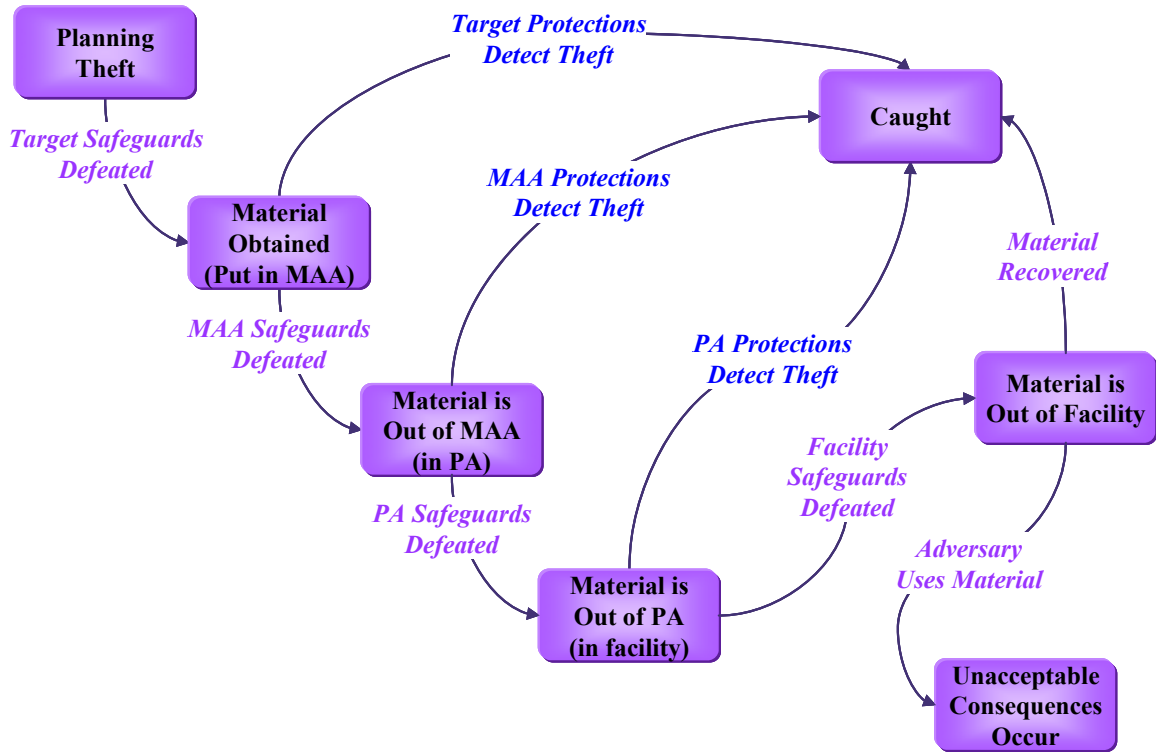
Planning Theft

Target Protections Detect Theft

Caught

Target Safeguards Defeated

Material Obtained (Put in MAA)

MAA Protections Detect Theft

Material Recovered

MAA Safeguards Defeated

PA Protections Detect Theft

Material is Out of Facility

Material is Out of MAA (in PA)

Facility Safeguards Defeated

PA Safeguards Defeated

Adversary Uses Material

Material is Out of PA (in facility)

Unacceptable Consequences Occur